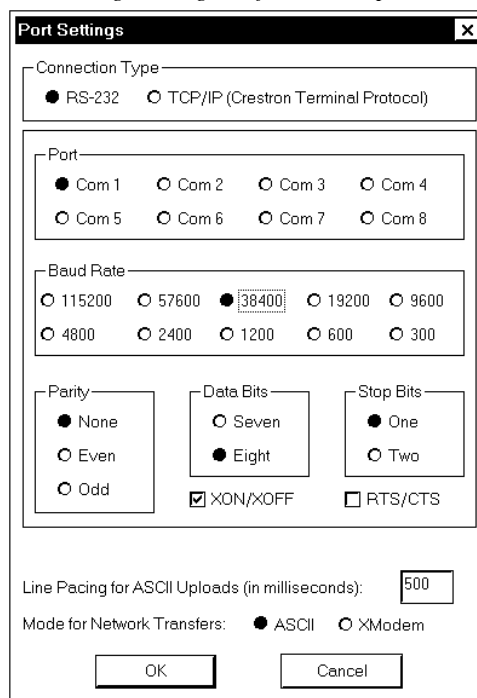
Port Settings

Connection Type

RS-232 TCP/IP (Crestron Terminal Protocol)

Port

Com 1 Com 2 Com 3 Com 4

Com 5 Com 6 Com 7 Com 8

Baud Rate

115200 57600 38400 19200 9600

4800 2400 1200 600 300

Parity

None

Even

Odd

Data Bits

Seven

Eight

Stop Bits

One

Two

☑ XON/XOFF

☐ RTS/CTS

Line Pacing for ASCII Uploads (in milliseconds): 500

Mode for Network Transfers: ASCII XModem

OK

Cancel